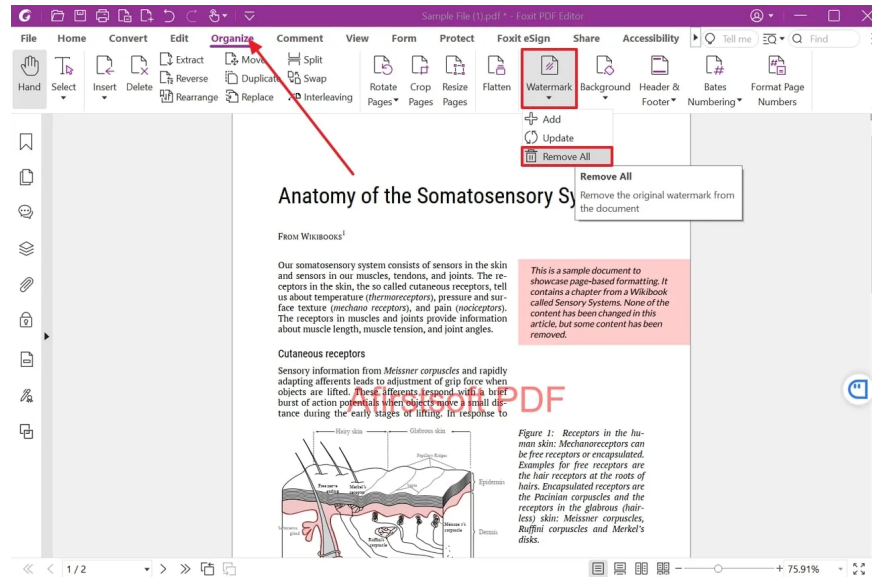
Sample File (1).pdf * - Foxit PDF Editor

File Home Convert Edit Organize Comment View Form Protect Foxit eSign Share Accessibility Tell me Find

Hand Select Insert Delete Extract Reverse Rearrange Move Duplicate Replace Split Swap Interleaving Rotate Pages Crop Pages Resize Pages Flatten Watermark Background Header & Footer Bates Numbering Format Page Numbers

Add
Update
Remove All

Remove All
Remove the original watermark from the document

Anatomy of the Somatosensory Sy

From Wikibooks$^1$

Our somatosensory system consists of sensors in the skin and sensors in our muscles, tendons, and joints. The receptors in the skin, the so called cutaneous receptors, tell us about temperature (thermoreceptors), pressure and surface texture (mechano receptors), and pain (nociceptors). The receptors in muscles and joints provide information about muscle length, muscle tension, and joint angles.

This is a sample document to showcase page-based formatting. It contains a chapter from a Wikibook called Sensory Systems. None of the content has been changed in this article, but some content has been removed.

Cutaneous receptors

Sensory information from Meissner corpuscles and rapidly adapting afferents leads to adjustment of grip force when objects are lifted. These afferents respond with a brief burst of action potentials when objects move a small distance during the early stages of lifting. In response to

AnyonePDF

Hairy skin Glabrous skin Papillary Ridges Free nerve ending Merkel's receptor Epidermis Sebaceous gland Ruffini's corpuscle Meissner's corpuscle Dermis

Figure 1: Receptors in the human skin: Mechanoreceptors can be free receptors or encapsulated. Examples for free receptors are the hair receptors at the roots of hairs. Encapsulated receptors are the Pacinian corpuscles and the receptors in the glabrous (hairless) skin: Meissner corpuscles, Ruffini corpuscles and Merkel's disks.

1 / 2 75.91%